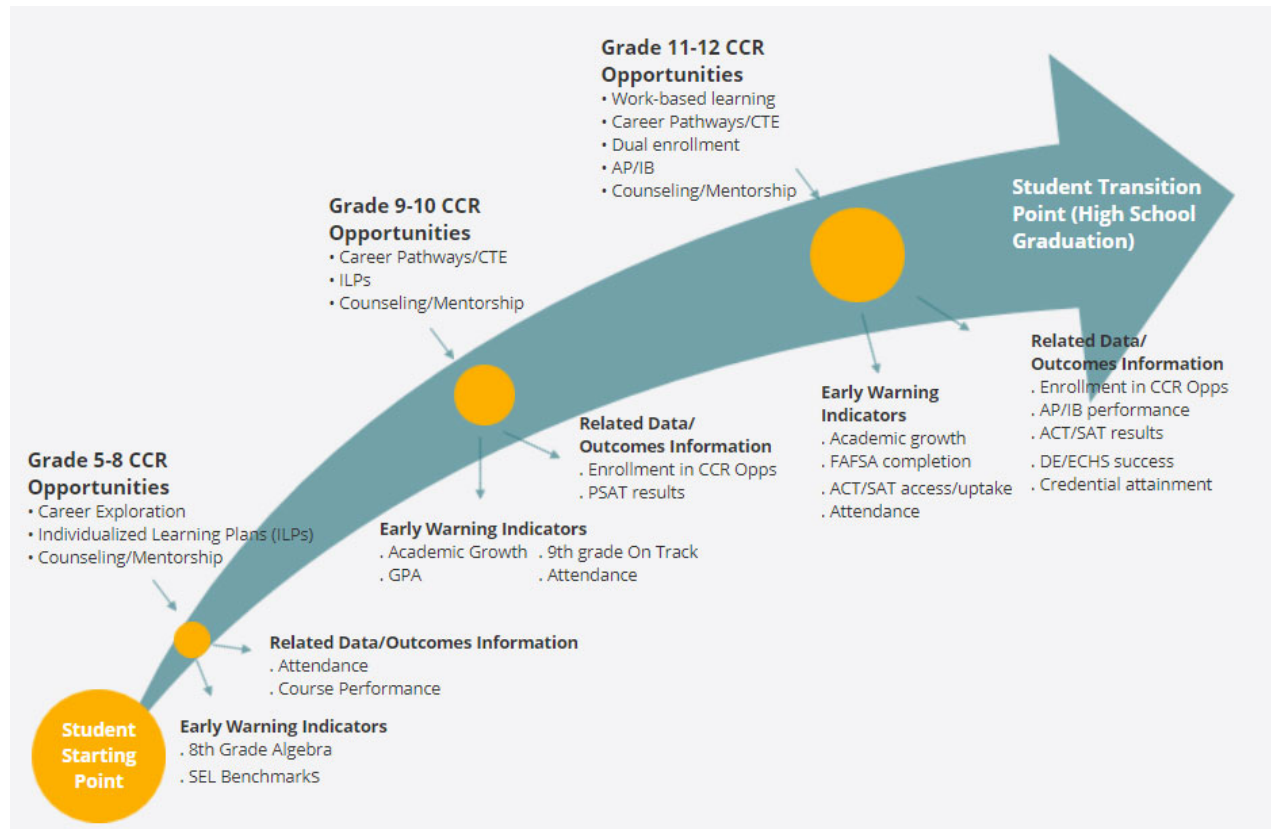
Grade 11-12 CCR Opportunities
• Work-based learning
• Career Pathways/CTE
• Dual enrollment
• AP/IB
• Counseling/Mentorship

Student Transition Point (High School Graduation)

Grade 9-10 CCR Opportunities
• Career Pathways/CTE
• ILPs
• Counseling/Mentorship

Related Data/ Outcomes Information
. Enrollment in CCR Opps
. AP/IB performance
. ACT/SAT results
. DE/ECHS success
. Credential attainment

Early Warning Indicators
. Academic growth
. FAFSA completion
. ACT/SAT access/uptake
. Attendance

Related Data/ Outcomes Information
. Enrollment in CCR Opps
. PSAT results

Grade 5-8 CCR Opportunities
• Career Exploration
• Individualized Learning Plans (ILPs)
• Counseling/Mentorship

Early Warning Indicators
. Academic Growth
. GPA
. 9th grade On Track
. Attendance

Related Data/Outcomes Information
. Attendance
. Course Performance

Student Starting Point

Early Warning Indicators
. 8th Grade Algebra
. SEL BenchmarkS